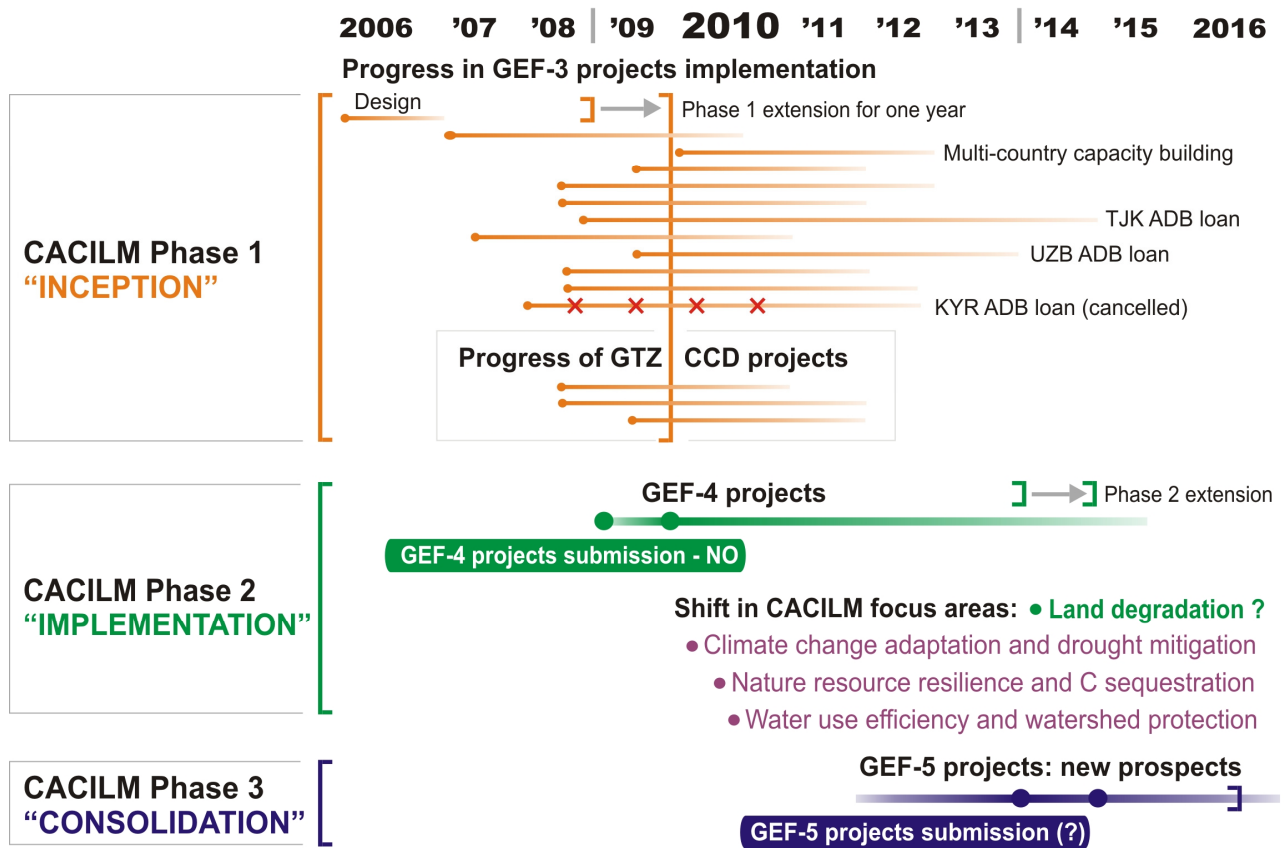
2006 '07 '08 '09 2010 '11 '12 '13 '14 '15 2016

Progress in GEF-3 projects implementation

Design

Phase 1 extension for one year

Multi-country capacity building

TJK ADB loan

UZB ADB loan

KYR ADB loan (cancelled)

Progress of GTZ CCD projects

CACILM Phase 1
"INCEPTION"

GEF-4 projects

Phase 2 extension

GEF-4 projects submission - NO

CACILM Phase 2
"IMPLEMENTATION"

Shift in CACILM focus areas: • Land degradation ?
• Climate change adaptation and drought mitigation
• Nature resource resilience and C sequestration
• Water use efficiency and watershed protection

CACILM Phase 3
"CONSOLIDATION"

GEF-5 projects: new prospects

GEF-5 projects submission (?)